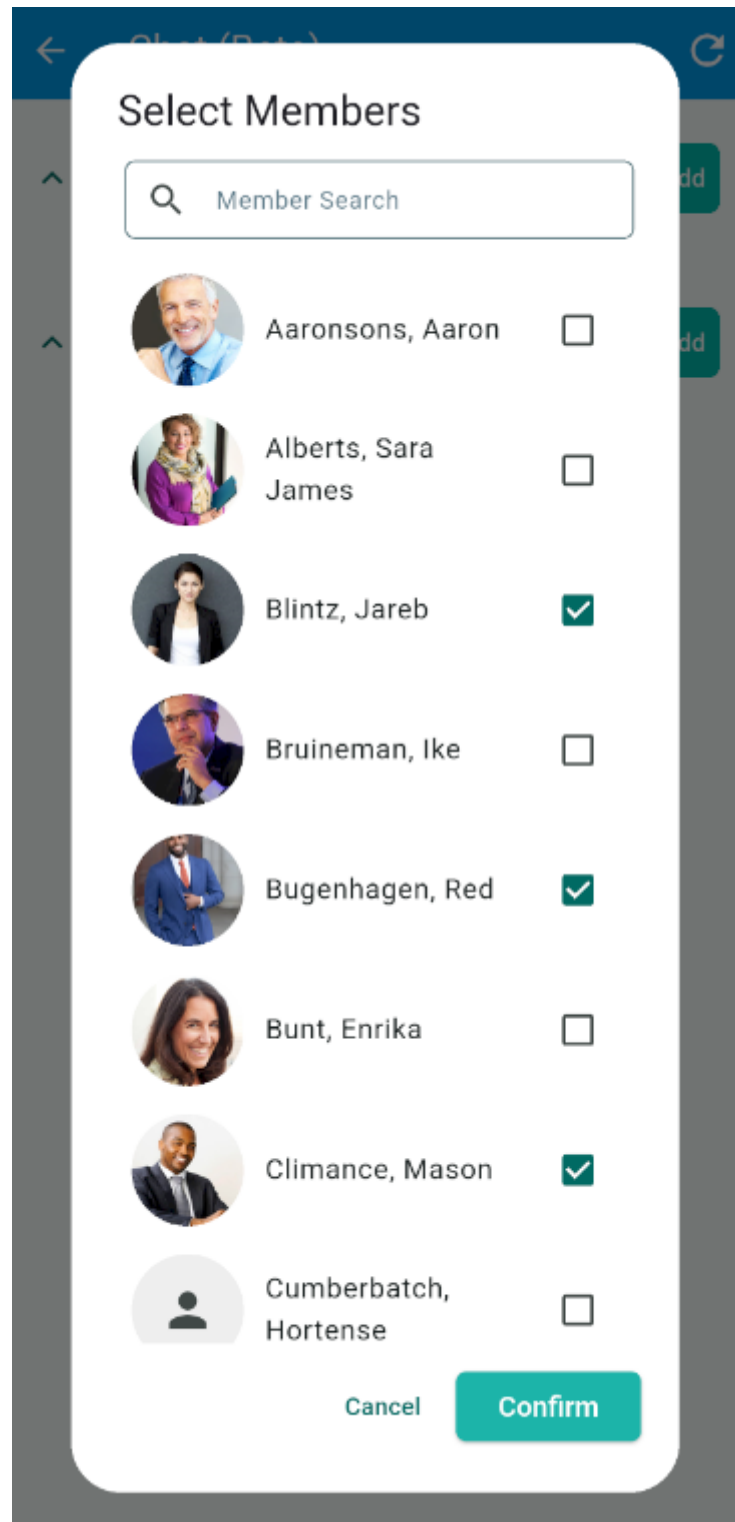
Chat (Beta)

dd

dd

Select Members

Member Search

Aaronsons, Aaron

Alberts, Sara James

Blintz, Jareb

Bruineman, Ike

Bugenhagen, Red

Bunt, Enrika

Climance, Mason

Cumberbatch, Hortense

Cancel

Confirm